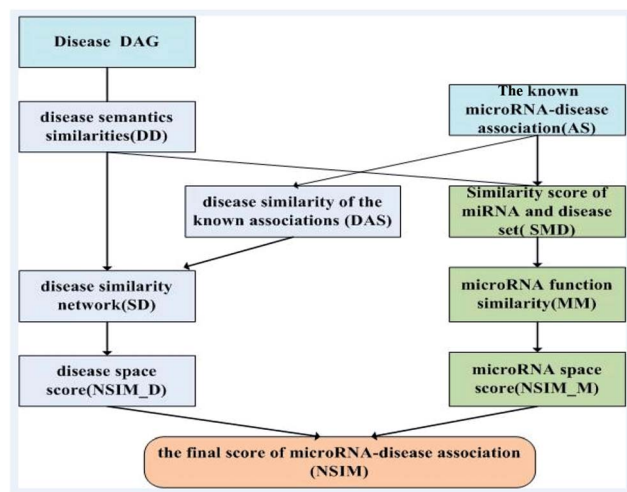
Disease DAG

disease semantics similarities(DD)

The known microRNA-disease association(AS)

disease similarity of the known associations (DAS)

Similarity score of miRNA and disease set( SMD)

disease similarity network(SD)

microRNA function similarity(MM)

disease space score(NSIM_D)

microRNA space score(NSIM_M)

the final score of microRNA-disease association (NSIM)